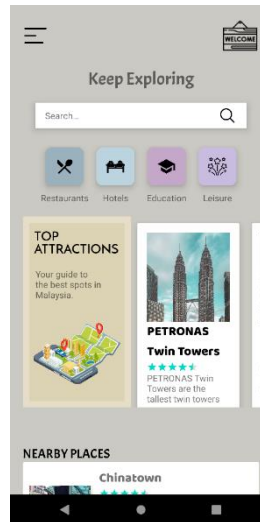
WELCOME

Keep Exploring

Search...

Restaurants Hotels Education Leisure

TOP ATTRACTIONS

Your guide to the best spots in Malaysia.

PETRONAS Twin Towers

PETRONAS Twin Towers are the tallest twin towers

NEARBY PLACES

Chinatown